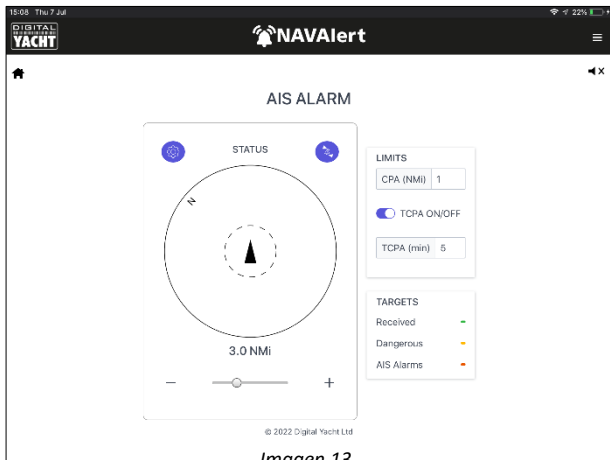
15:08 Thu 7 Jul

22%

DIGITAL YACHT

NAVAlert

AIS ALARM

STATUS

N

3.0 NMi

−

+

LIMITS

CPA (NMi) 1

TCPA ON/OFF

TCPA (min) 5

TARGETS

Received

Dangerous

AIS Alarms

© 2022 Digital Yacht Ltd

Imagen 13